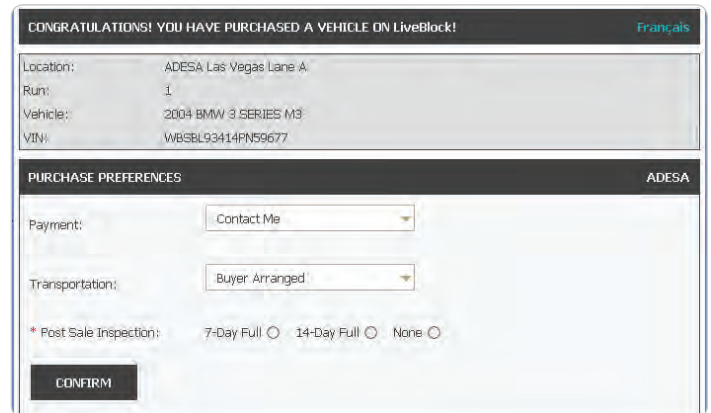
CONGRATULATIONS! YOU HAVE PURCHASED A VEHICLE ON LiveBlock!

Français

| Location: | ADESA Las Vegas Lane A |
|---|---|
| Run: | 1 |
| Vehicle: | 2004 BMW 3 SERIES M3 |
| VIN: | WBSBL93414PN59677 |

PURCHASE PREFERENCES

ADESA

Payment: Contact Me

Transportation: Buyer Arranged

* Post Sale Inspection: 7-Day Full 14-Day Full None

CONFIRM